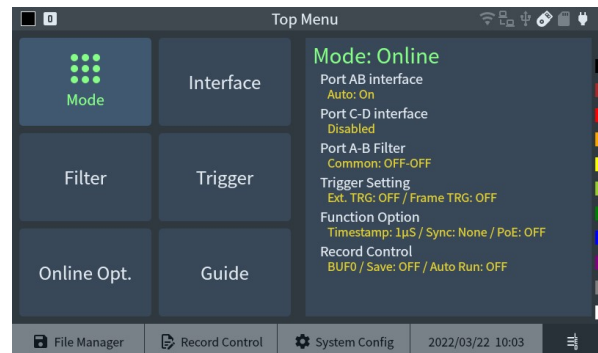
0

Top Menu

Mode

Interface

Filter

Trigger

Online Opt.

Guide

Mode: Online

Port AB interface
Auto: On

Port C-D interface
Disabled

Port A-B Filter
Common: OFF-OFF

Trigger Setting
Ext. TRG: OFF / Frame TRG: OFF

Function Option
Timestamp: 1μS / Sync: None / PoE: OFF

Record Control
BUF0 / Save: OFF / Auto Run: OFF

File Manager

Record Control

System Config

2022/03/22 10:03